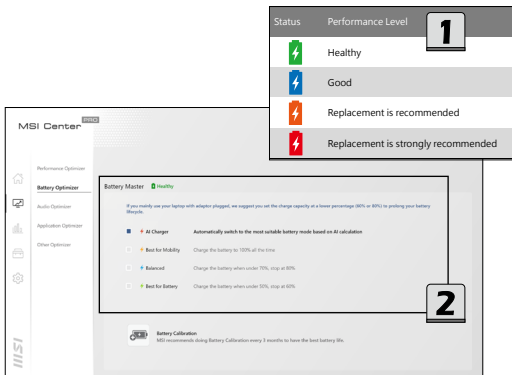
| Status | Performance Level |
|---|---|
| | Healthy |
| | Good |
| | Replacement is recommended |
| | Replacement is strongly recommended |

1

MSI Center PRO

Performance Optimizer
Battery Optimizer
Audio Optimizer
Application Optimizer
Other Optimizer

Battery Master Healthy

If you mainly use your laptop with adaptor plugged, we suggest you set the charge capacity at a lower percentage (60% or 80%) to prolong your battery lifecycle.

AI Charger Automatically switch to the most suitable battery mode based on AI calculation
Best for Mobility Change the battery to 100% all the time
Balanced Change the battery when under 70%, stop at 80%
Best for Battery Change the battery when under 50%, stop at 60%

2

Battery Calibration
MSI recommends doing Battery Calibration every 3 months to have the best battery life.

MSI